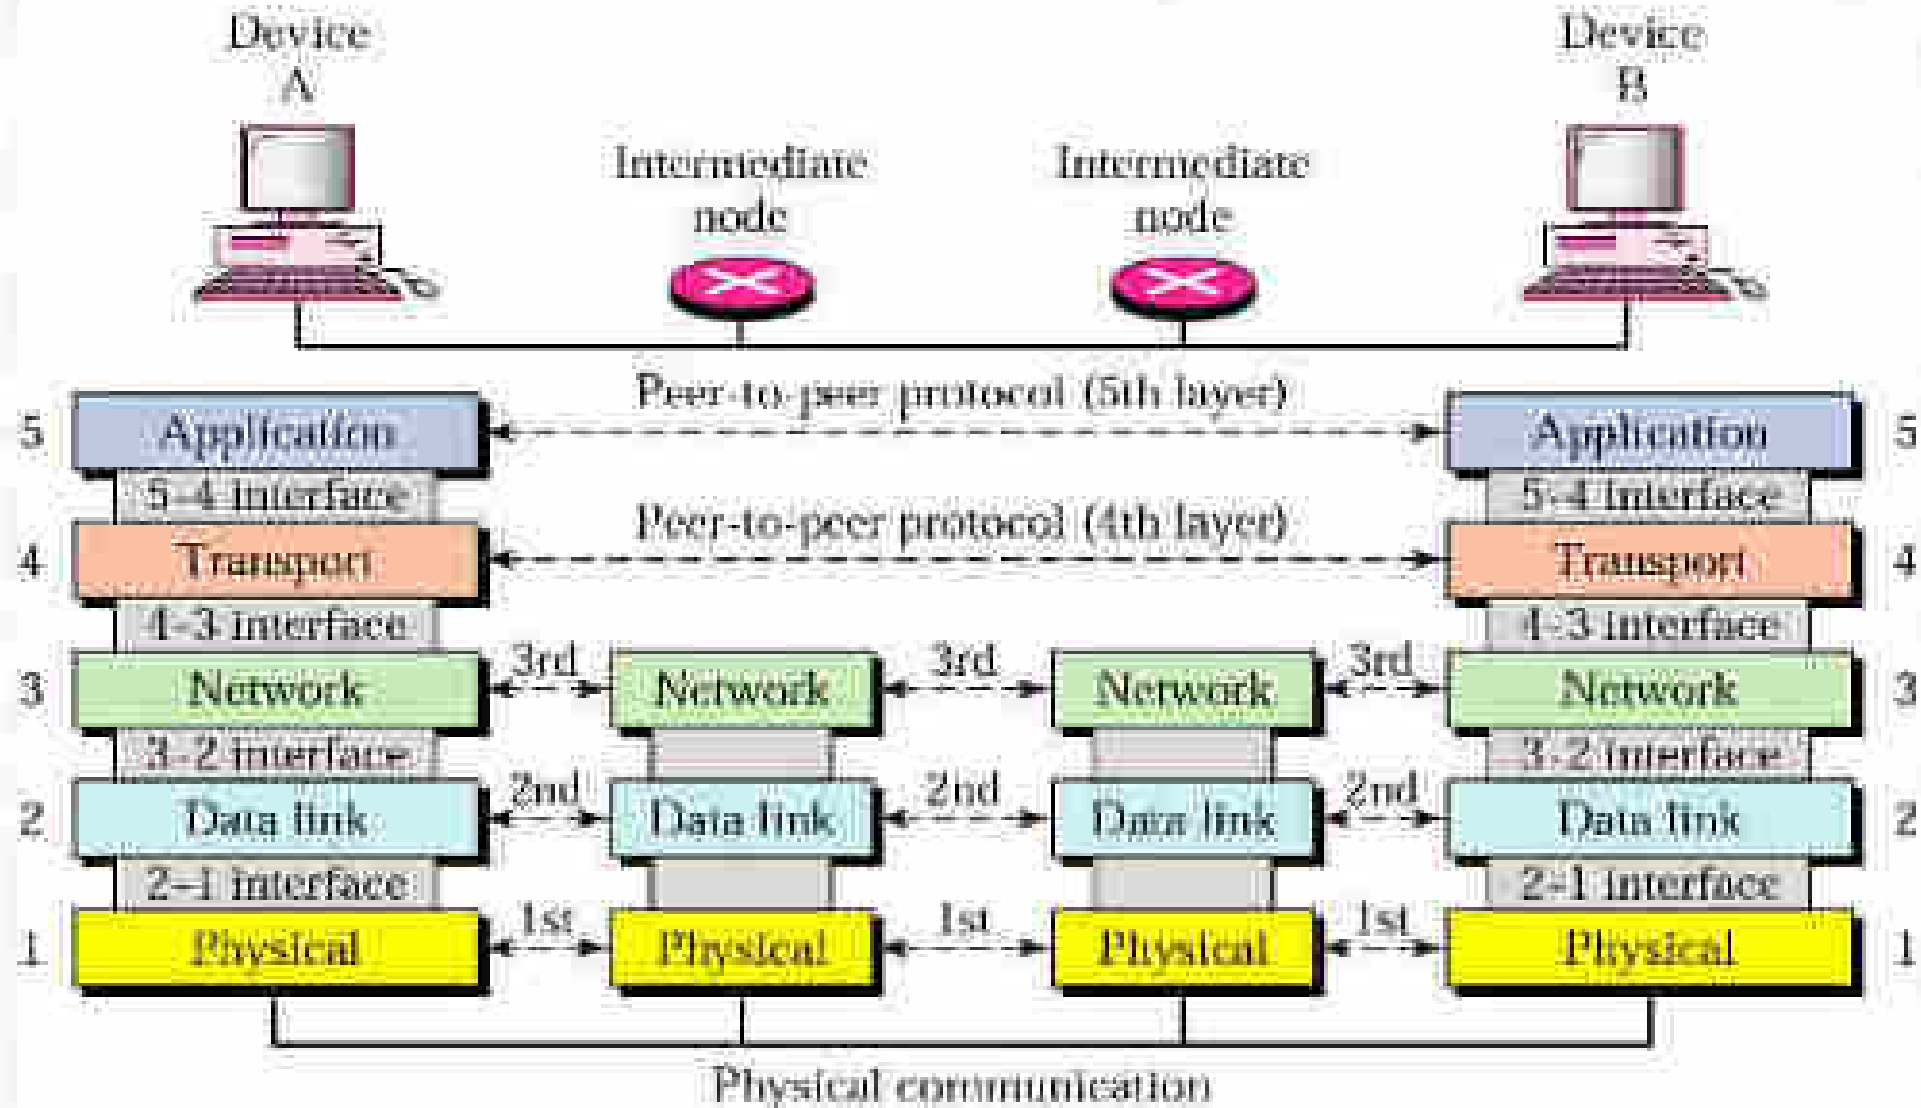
Device A

Device B

Intermediate node

Intermediate node

Peer-to-peer protocol (5th layer)

5 Application

Application 5

5-4 interface

5-4 interface

Peer-to-peer protocol (4th layer)

4 Transport

Transport 4

4-3 interface

4-3 interface

3 Network

3rd

Network

3rd

Network

3rd

Network 3

3-2 interface

3-2 interface

2 Data link

2nd

Data link

2nd

Data link

2nd

Data link 2

2-1 interface

2-1 interface

1 Physical

1st

Physical

1st

Physical

1st

Physical 1

Physical communication